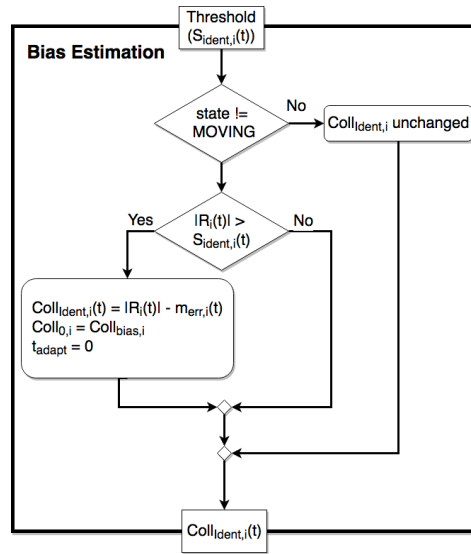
Threshold ($S_{Ident,i}(t)$)

Bias Estimation

state != MOVING

No

$Coll_{Ident,i}$ unchanged

Yes

$|R_i(t)| > S_{Ident,i}(t)$

No

$Coll_{Ident,i}(t) = |R_i(t)| - m_{err,i}(t)$
$Coll_{0,i} = Coll_{bias,i}$
$t_{adapt} = 0$

$Coll_{Ident,i}(t)$